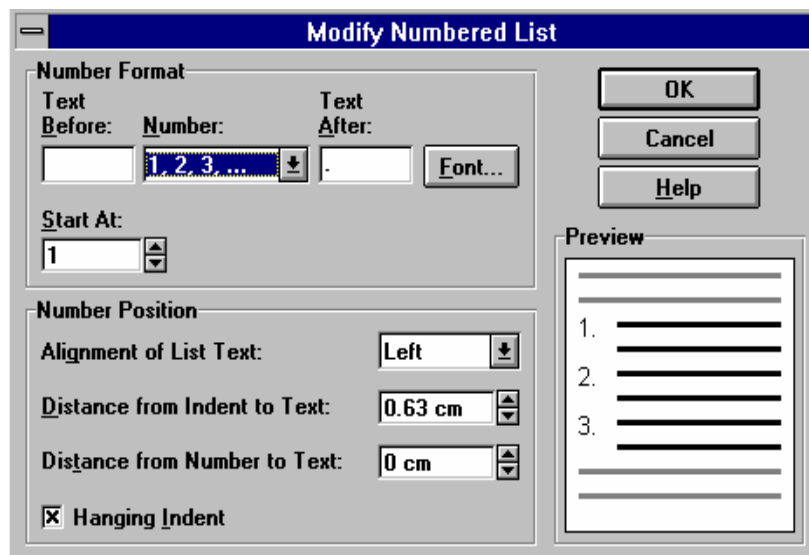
Modify Numbered List

Number Format

Text Before:

Number:

1, 2, 3, ...

Text After:

.

Font...

Start At:

1

OK

Cancel

Help

Preview

1.

2.

3.

Number Position

Alignment of List Text:

Left

Distance from Indent to Text:

0.63 cm

Distance from Number to Text:

0 cm

☒ Hanging Indent